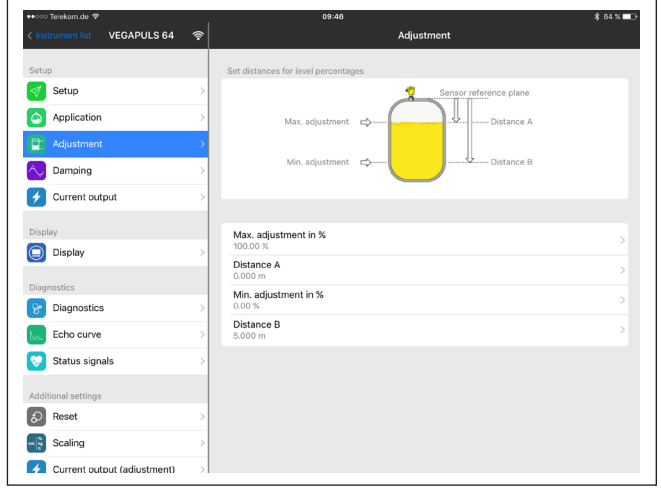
●●○○○ Telekom.de
09:46
84 %

< Instrument list VEGAPULS 64

Adjustment

Setup
Setup
Application
Adjustment
Damping
Current output

Display
Display

Diagnostics
Diagnostics
Echo curve
Status signals

Additional settings
Reset
Scaling
Current output (adjustment)

Set distances for level percentages

Sensor reference plane
Max. adjustment
Distance A
Min. adjustment
Distance B

Max. adjustment in %
100.00 %
Distance A
0.000 m
Min. adjustment in %
0.00 %
Distance B
5.000 m